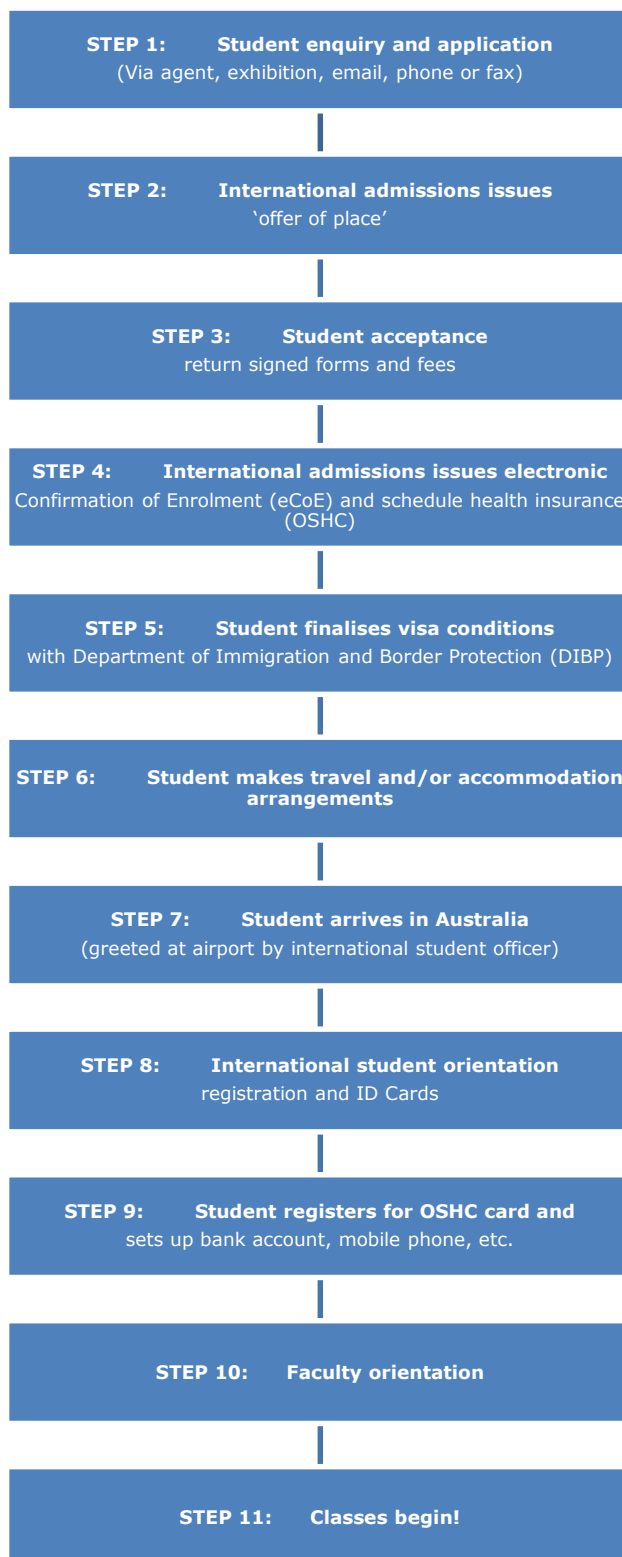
STEP 1: Student enquiry and application
(Via agent, exhibition, email, phone or fax)

STEP 2: International admissions issues
'offer of place'

STEP 3: Student acceptance
return signed forms and fees

STEP 4: International admissions issues electronic
Confirmation of Enrolment (eCoE) and schedule health insurance (OSHC)

STEP 5: Student finalises visa conditions
with Department of Immigration and Border Protection (DIBP)

STEP 6: Student makes travel and/or accommodation arrangements

STEP 7: Student arrives in Australia
(greeted at airport by international student officer)

STEP 8: International student orientation
registration and ID Cards

STEP 9: Student registers for OSHC card and
sets up bank account, mobile phone, etc.

STEP 10: Faculty orientation

STEP 11: Classes begin!